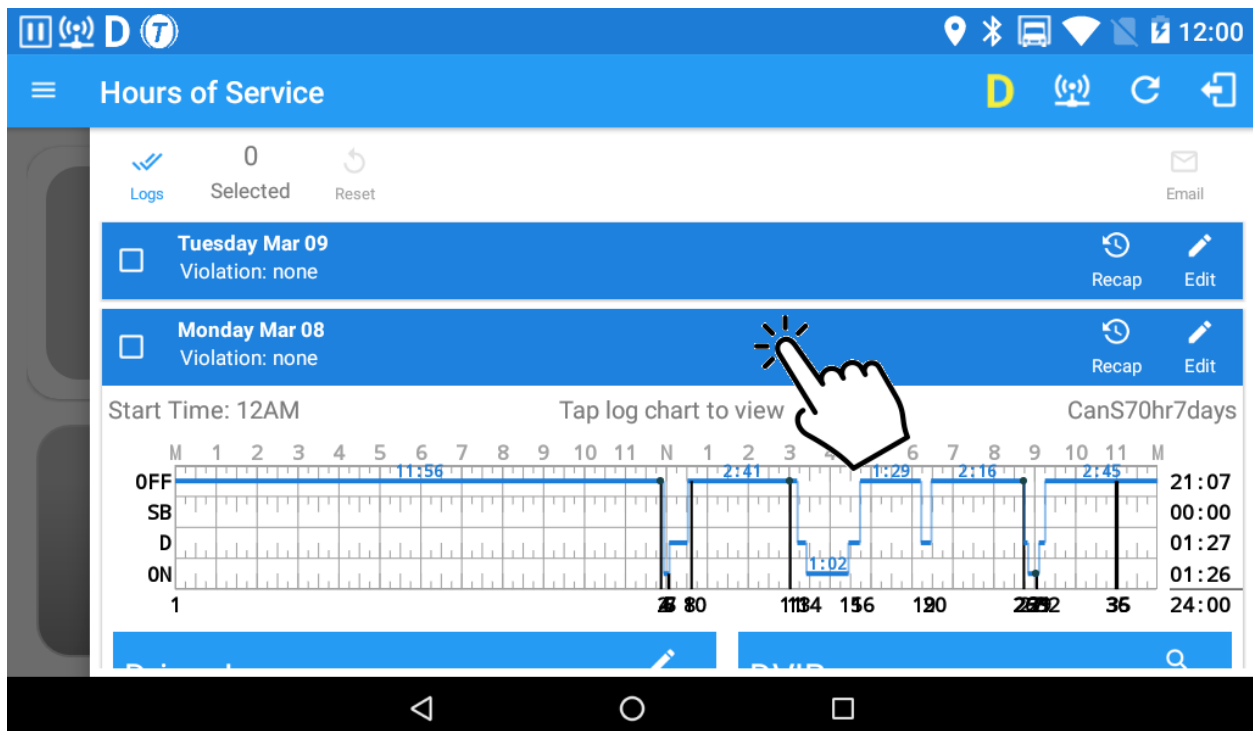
D 12:00

Hours of Service

D

Logs 0 Selected Reset Email

Tuesday Mar 09
Violation: none
Recap Edit

Monday Mar 08
Violation: none
Recap Edit

Start Time: 12AM Tap log chart to view CanS70hr7days

M 1 2 3 4 5 6 7 8 9 10 11 N 1 2 3 4 5 6 7 8 9 10 11 M

OFF 11:56 2:41 1:29 2:16 2:45 21:07
SB 00:00
D 01:27
ON 1:02 01:26
1 24:00